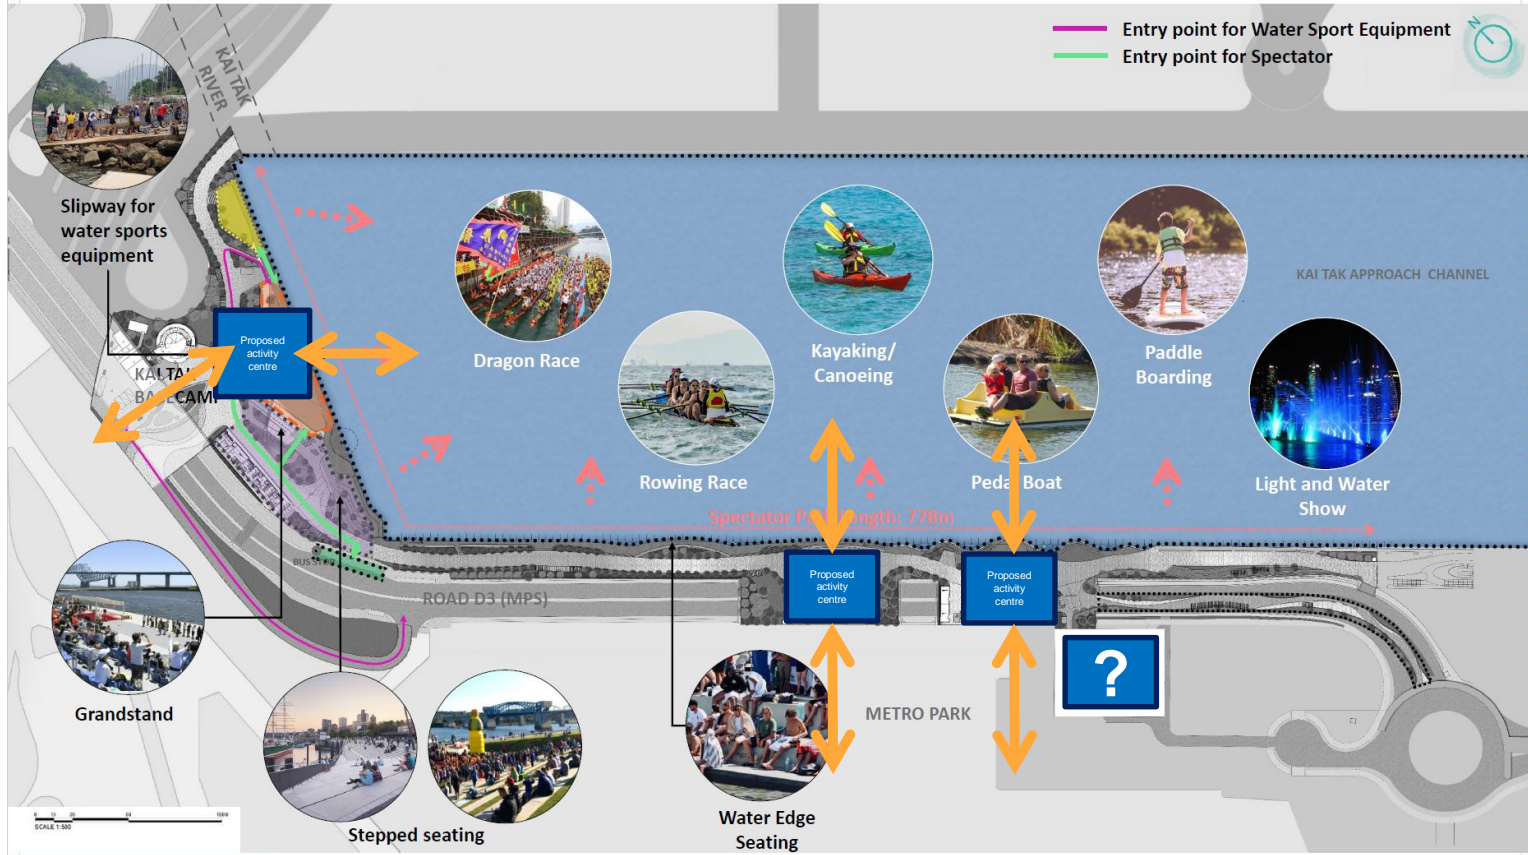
Entry point for Water Sport Equipment
Entry point for Spectator

KAI TAK RIVER

Slipway for water sports equipment

Proposed activity centre

KAI TA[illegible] BA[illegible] CAM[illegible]

Dragon Race

Kayaking/ Canoeing

Paddle Boarding

KAI TAK APPROACH CHANNEL

Rowing Race

Peda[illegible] Boat

Light and Water Show

Spectator P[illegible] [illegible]ngth: 778m

BUS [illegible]

ROAD D3 (MPS)

Proposed activity centre

Proposed activity centre

?

METRO PARK

Grandstand

Stepped seating

Water Edge Seating

SCALE 1:500